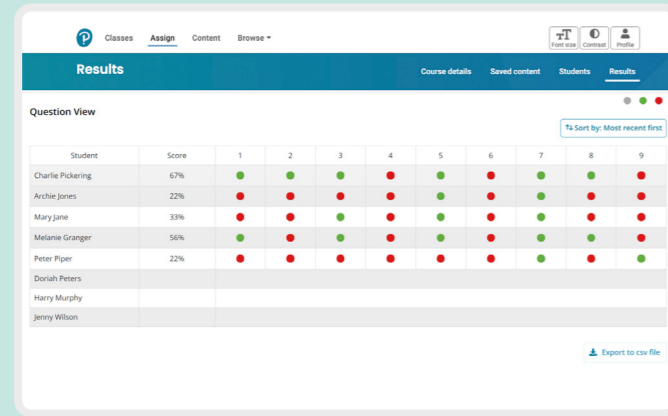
Classes Assign Content Browse

Font size Contrast Profile

Results

Course details Saved content Students Results

Question View

Sort by: Most recent first

| Student | Score | 1 | 2 | 3 | 4 | 5 | 6 | 7 | 8 | 9 |
|---|---|---|---|---|---|---|---|---|---|---|
| Charlie Pickering | 67% | | | | | | | | | |
| Archie Jones | 22% | | | | | | | | | |
| Mary Jane | 33% | | | | | | | | | |
| Melanie Granger | 56% | | | | | | | | | |
| Peter Piper | 22% | | | | | | | | | |
| Doriah Peters | | | | | | | | | | |
| Harry Murphy | | | | | | | | | | |
| Jenny Wilson | | | | | | | | | | |

Export to csv file